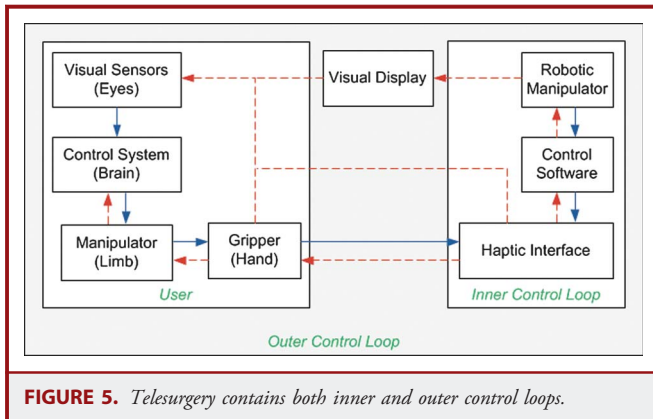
Visual Sensors (Eyes)

Control System (Brain)

Manipulator (Limb)

Gripper (Hand)

User

Visual Display

Robotic Manipulator

Control Software

Haptic Interface

Inner Control Loop

Outer Control Loop

FIGURE 5. Telesurgery contains both inner and outer control loops.